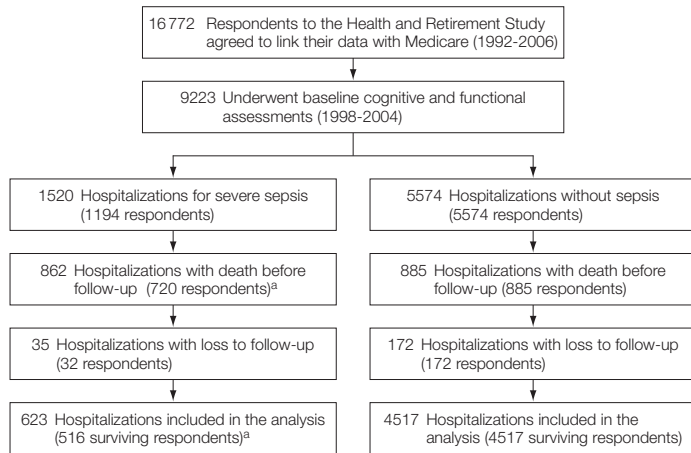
16 772 Respondents to the Health and Retirement Study agreed to link their data with Medicare (1992-2006)

9223 Underwent baseline cognitive and functional assessments (1998-2004)

1520 Hospitalizations for severe sepsis (1194 respondents)

862 Hospitalizations with death before follow-up (720 respondents)$^a$

35 Hospitalizations with loss to follow-up (32 respondents)

623 Hospitalizations included in the analysis (516 surviving respondents)$^a$

5574 Hospitalizations without sepsis (5574 respondents)

885 Hospitalizations with death before follow-up (885 respondents)

172 Hospitalizations with loss to follow-up (172 respondents)

4517 Hospitalizations included in the analysis (4517 surviving respondents)